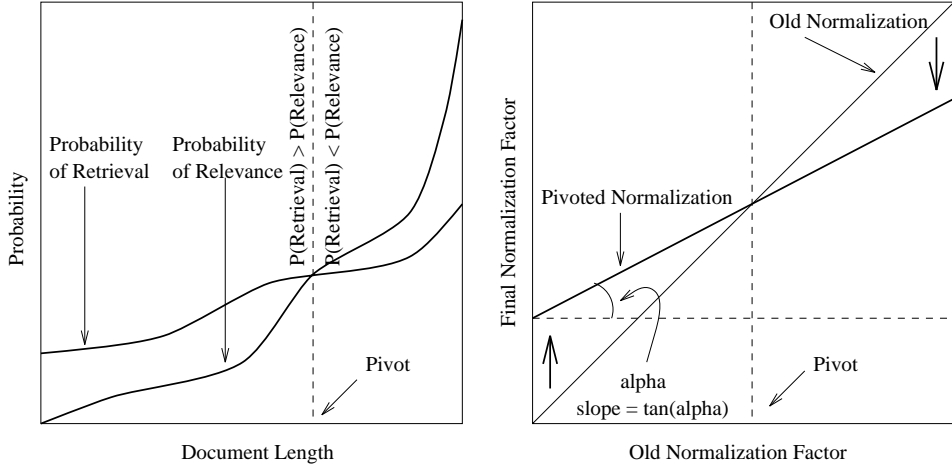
Probability

Probability of Retrieval

Probability of Relevance

P(Retrieval) > P(Relevance)

P(Retrieval) < P(Relevance)

Pivot

Document Length

Final Normalization Factor

Old Normalization

Pivoted Normalization

alpha

slope = tan(alpha)

Pivot

Old Normalization Factor